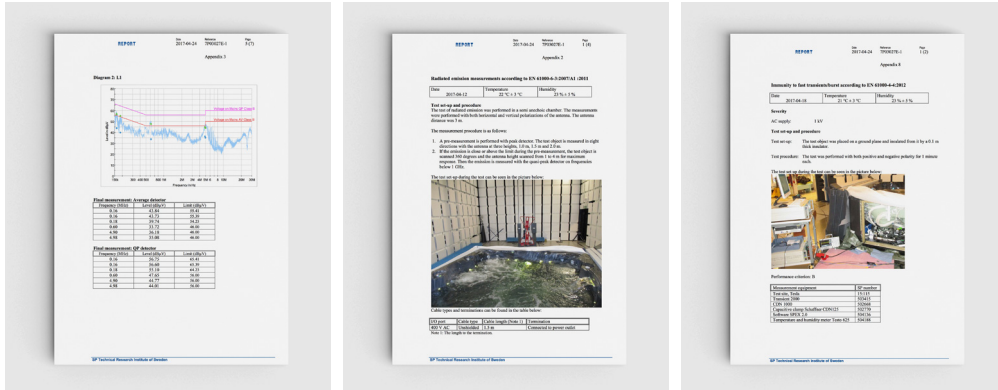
REPORT

Date 2017-04-24
Reference 7P03027E-1
Page 5 (7)

Appendix 1

Diagram 2: L1

Voltage on Mains QP Class B
Voltage on Mains AV Class B

Frequency (Hz)

Final measurement: Average detector

| Frequency (MHz) | Level (dBµV) | Limit (dBµV) |
|---|---|---|
| 0.16 | 42.84 | 55.41 |
| 0.16 | 43.72 | 55.39 |
| 0.18 | 29.76 | 54.23 |
| 0.60 | 33.72 | 46.00 |
| 4.90 | 26.18 | 46.00 |
| 4.98 | 33.08 | 46.00 |

Final measurement: QP detector

| Frequency (MHz) | Level (dBµV) | Limit (dBµV) |
|---|---|---|
| 0.16 | 56.72 | 65.41 |
| 0.16 | 56.60 | 65.39 |
| 0.18 | 35.10 | 64.23 |
| 0.60 | 47.65 | 56.00 |
| 4.90 | 44.77 | 56.00 |
| 4.98 | 44.00 | 56.00 |

SP Technical Research Institute of Sweden

REPORT

Date 2017-04-24
Reference 7P03027E-1
Page 1 (4)

Appendix 2

Radiated emission measurements according to EN 61000-6-3:2007/A1 :2011

| Date | Temperature | Humidity |
|---|---|---|
| 2017-04-12 | 22 °C ± 3 °C | 23 % ± 5 % |

Test set-up and procedure

The test of radiated emission was performed in a semi anechoic chamber. The measurements were performed with both horizontal and vertical polarizations of the antenna. The antenna distance was 3 m.

The measurement procedure is as follows:

1. A pre-measurement is performed with peak detector. The test object is measured in eight directions with the antenna at three heights, 1.0 m, 1.5 m and 2.0 m.
2. If the emission is close or above the limit during the pre-measurement, the test object is scanned 360 degrees and the antenna height scanned from 1 to 4 m for maximum response. Then the emission is measured with the quasi-peak detector on frequencies below 1 GHz.

The test set-up during the test can be seen in the picture below:

Cable types and terminations can be found in the table below:

| I/O port | Cable type | Cable length (Note 1) | Termination |
|---|---|---|---|
| 400 V AC | Unshielded | 1.5 m | Connected to power outlet |

Note 1: The length in the termination.

SP Technical Research Institute of Sweden

REPORT

Date 2017-04-24
Reference 7P03027E-1
Page 1 (2)

Appendix 8

Immunity to fast transients/burst according to EN 61000-4-4:2012

| Date | Temperature | Humidity |
|---|---|---|
| 2017-04-18 | 21 °C ± 3 °C | 23 % ± 5 % |

Severity

AC supply: 1 kV

Test set-up and procedure

Test set-up: The test object was placed on a ground plane and insulated from it by a 0.1 m thick insulator.

Test procedure: The test was performed with both positive and negative polarity for 1 minute each.

The test set-up during the test can be seen in the picture below:

Performance criterion: B

| Measurement equipment | SP number |
|---|---|
| Test site, Tesla | 151155 |
| Transient 2000 | 502415 |
| CDN 3000 | 502668 |
| Capacitive clamp Schaffner CDN125 | 502770 |
| Software SPER 2.0 | 504136 |
| Temperature and humidity meter Testo 625 | 504188 |

SP Technical Research Institute of Sweden